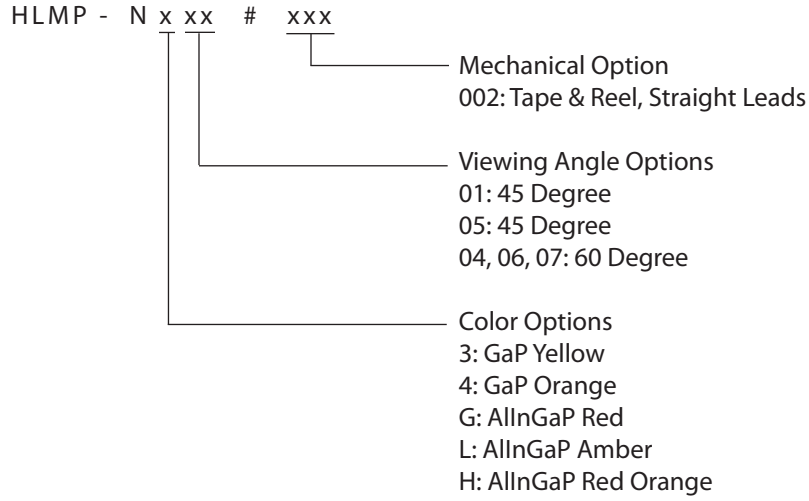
HLMP - N x xx # xxx

Mechanical Option
002: Tape & Reel, Straight Leads

Viewing Angle Options
01: 45 Degree
05: 45 Degree
04, 06, 07: 60 Degree

Color Options
3: GaP Yellow
4: GaP Orange
G: AlInGaP Red
L: AlInGaP Amber
H: AlInGaP Red Orange